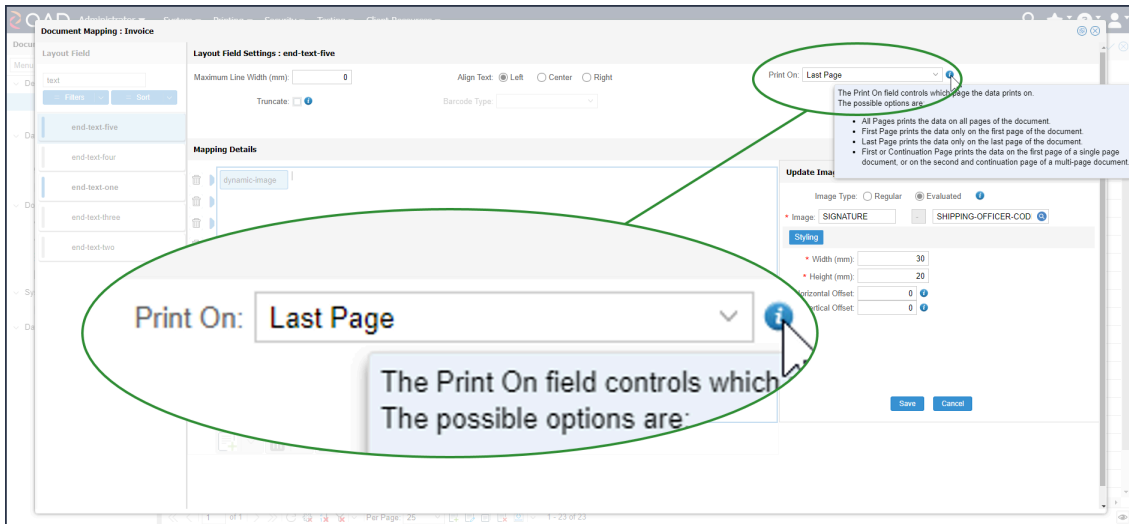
QAD Administrator System Printing Security Testing Client Resources

Document Mapping : Invoice

Layout Field

text

Filters Sort

end-text-five

end-text-four

end-text-one

end-text-three

end-text-two

Layout Field Settings : end-text-five

Maximum Line Width (mm): 0

Align Text: Left Center Right

Print On: Last Page

Truncate:

Barcode Type:

The Print On field controls which page the data prints on.
The possible options are:

• All Pages prints the data on all pages of the document.
• First Page prints the data only on the first page of the document.
• Last Page prints the data only on the last page of the document.
• First or Continuation Page prints the data on the first page of a single page document, or on the second and continuation page of a multi-page document.

Mapping Details

dynamic-image

Update Imag

Image Type: Regular Evaluated

* Image: SIGNATURE SHIPPING-OFFICER-COD

Styling

* Width (mm): 30

* Height (mm): 20

orizontal Offset: 0

rtical Offset: 0

Save Cancel

Print On: Last Page

The Print On field controls which
The possible options are:

Per Page: 25 1 - 23 of 23